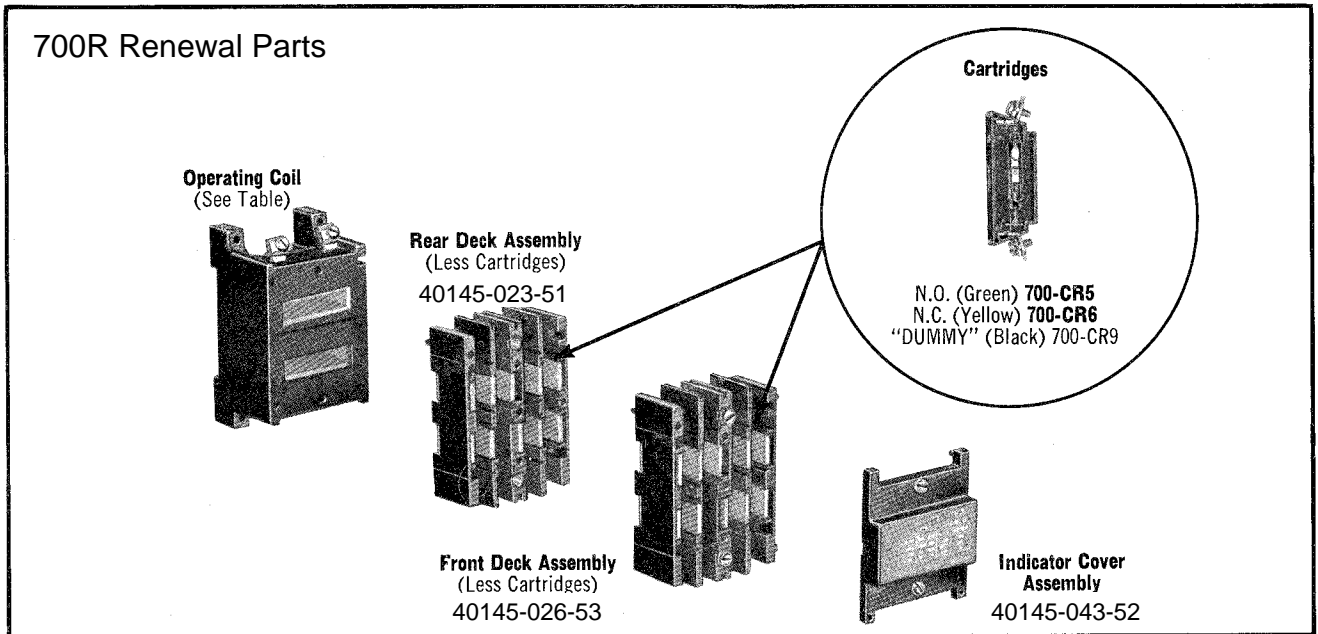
700R Renewal Parts

Cartridges

Operating Coil
(See Table)

Rear Deck Assembly
(Less Cartridges)
40145-023-51

N.O. (Green) 700-CR5
N.C. (Yellow) 700-CR6
"DUMMY" (Black) 700-CR9

Front Deck Assembly
(Less Cartridges)
40145-026-53

Indicator Cover Assembly
40145-043-52